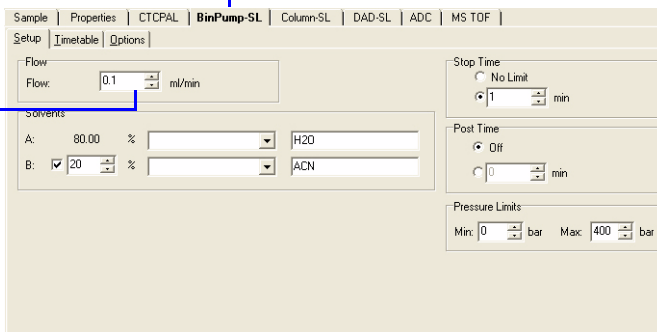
Sample | Properties | CTCPAL | BinPump-SL | Column-SL | DAD-SL | ADC | MS TOF

Setup | Timetable | Options

Flow
Flow: 0.1 ml/min

Solvents
A: 80.00 % H2O
B: 20 % ACN

Stop Time
No Limit
1 min

Post Time
Off
0 min

Pressure Limits
Min: 0 bar Max: 400 bar